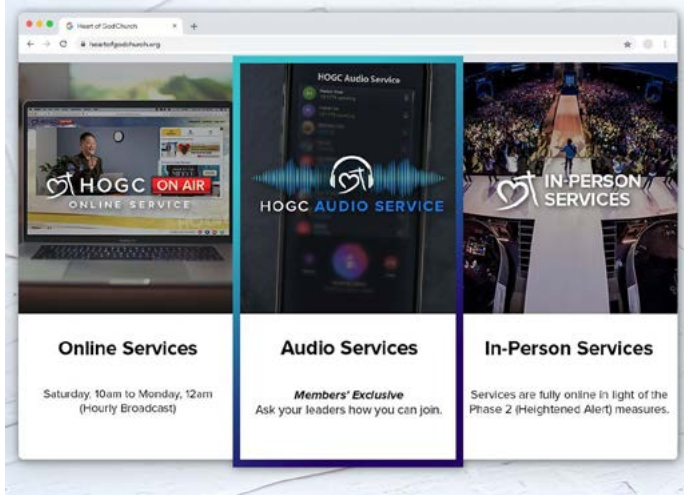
Heart of GodChurch
heartofgodchurch.org

HOGC ON AIR
ONLINE SERVICE

HOGC Audio Service

HOGC AUDIO SERVICE

IN-PERSON SERVICES

Online Services

Saturday, 10am to Monday, 12am (Hourly Broadcast)

Audio Services

*Members' Exclusive*
Ask your leaders how you can join.

In-Person Services

Services are fully online in light of the Phase 2 (Heightened Alert) measures.